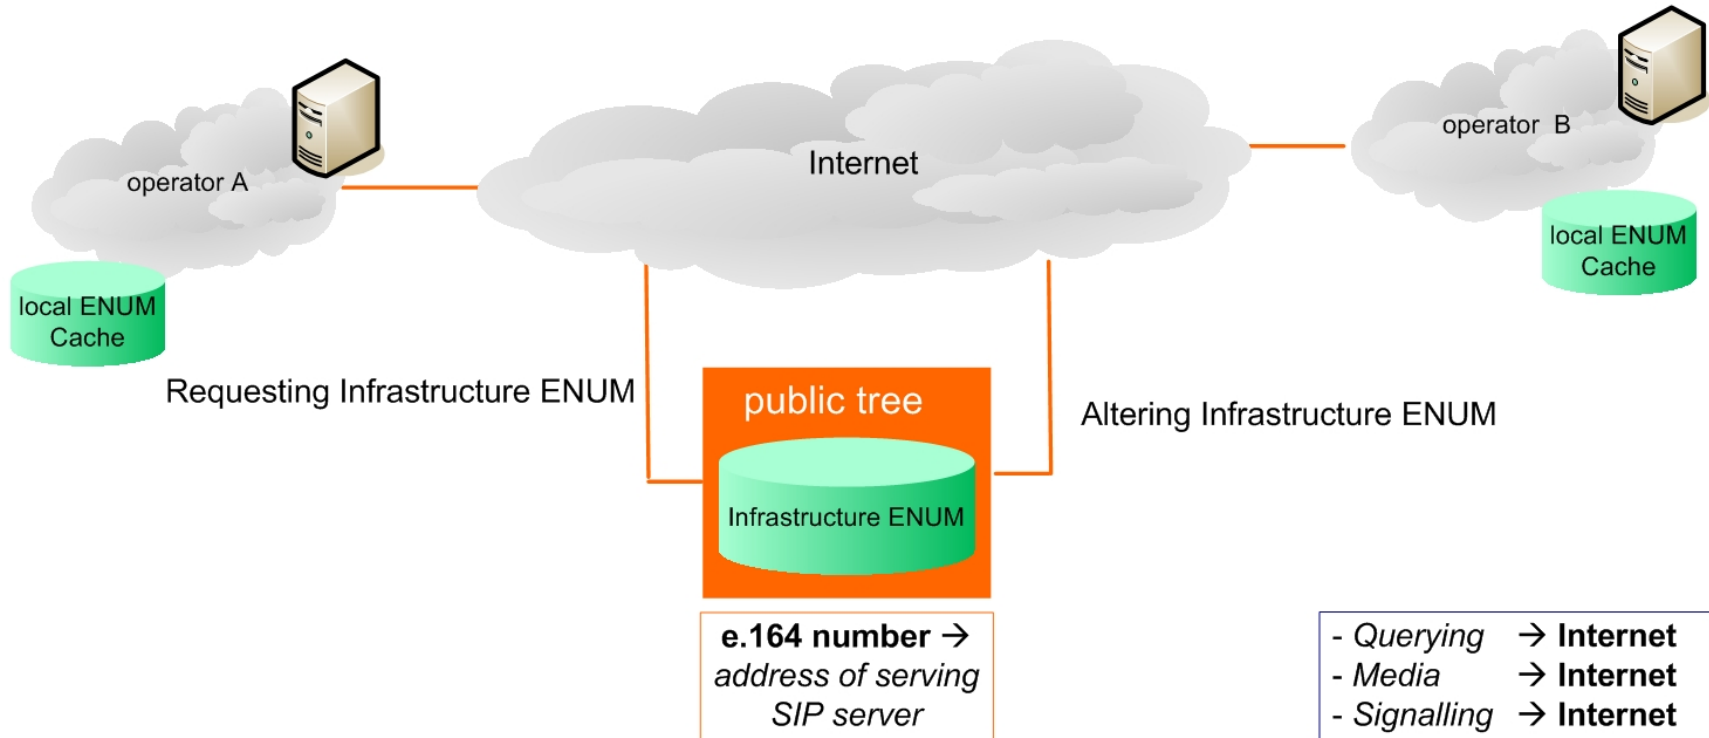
operator A

Internet

operator B

local ENUM Cache

local ENUM Cache

Requesting Infrastructure ENUM

public tree

Infrastructure ENUM

Altering Infrastructure ENUM

**e.164 number →** *address of serving SIP server*

- *Querying* → **Internet**
- *Media* → **Internet**
- *Signalling* → **Internet**